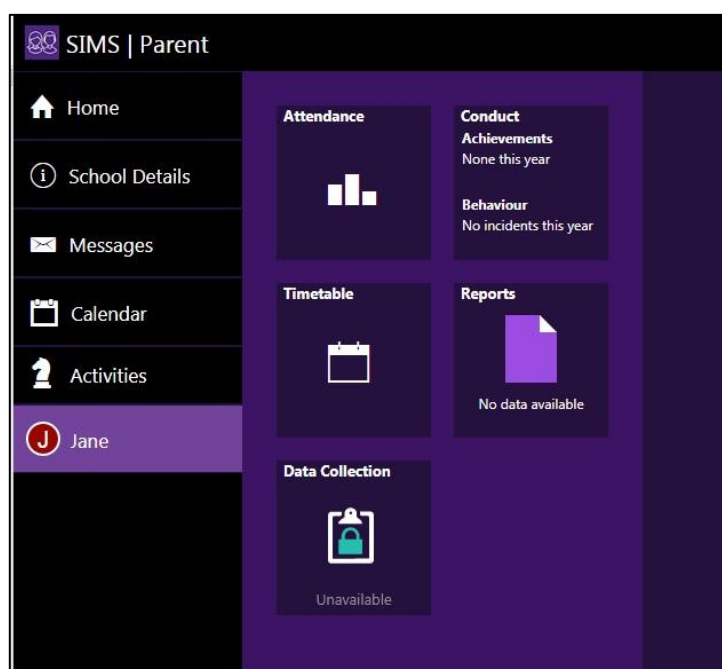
SIMS | Parent

Home

School Details

Messages

Calendar

Activities

J Jane

Attendance

Conduct
Achievements
None this year

Behaviour
No incidents this year

Timetable

Reports

No data available

Data Collection

Unavailable